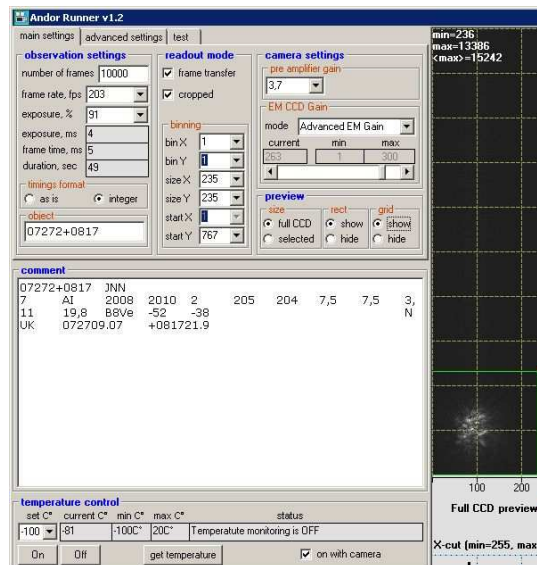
Andor Runner v1.2

main settings | advanced settings | test

observation settings
number of frames 10000
frame rate, fps 203
exposure, % 91
exposure, ms 4
frame time, ms 5
duration, sec 49
timings format
as is
integer
object
07272+0817

readout mode
frame transfer
cropped
binning
bin X 1
bin Y 1
size X 235
size Y 235
start X 1
start Y 767

camera settings
pre amplifier gain
3,7
EM CCD Gain
mode Advanced EM Gain
current min max
263 1 300

preview
size
full CCD
selected
rect
show
hide
grid
show
hide

min=236
max=13386
<max>=15242

comment
07272+0817 JNN
7 AI 2008 2010 2 205 204 7,5 7,5 3,
11 19,8 B8Ve -52 -38 N
UK 072709.07 +081721.9

temperature control
set C° current C° min C° max C° status
-100 -81 -100C° 20C° Temperatute monitoring is OFF
On Off get temperature on with camera

100 200
Full CCD preview
X-cut (min=255, max